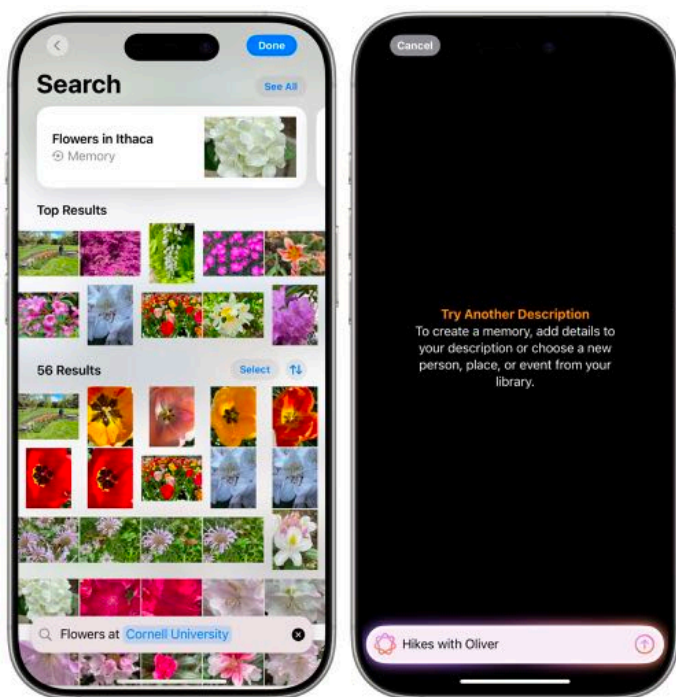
Done

Search

See All

Flowers in Ithaca
Memory

Top Results

56 Results

Select

Flowers at Cornell University

Cancel

Try Another Description
To create a memory, add details to your description or choose a new person, place, or event from your library.

Hikes with Oliver